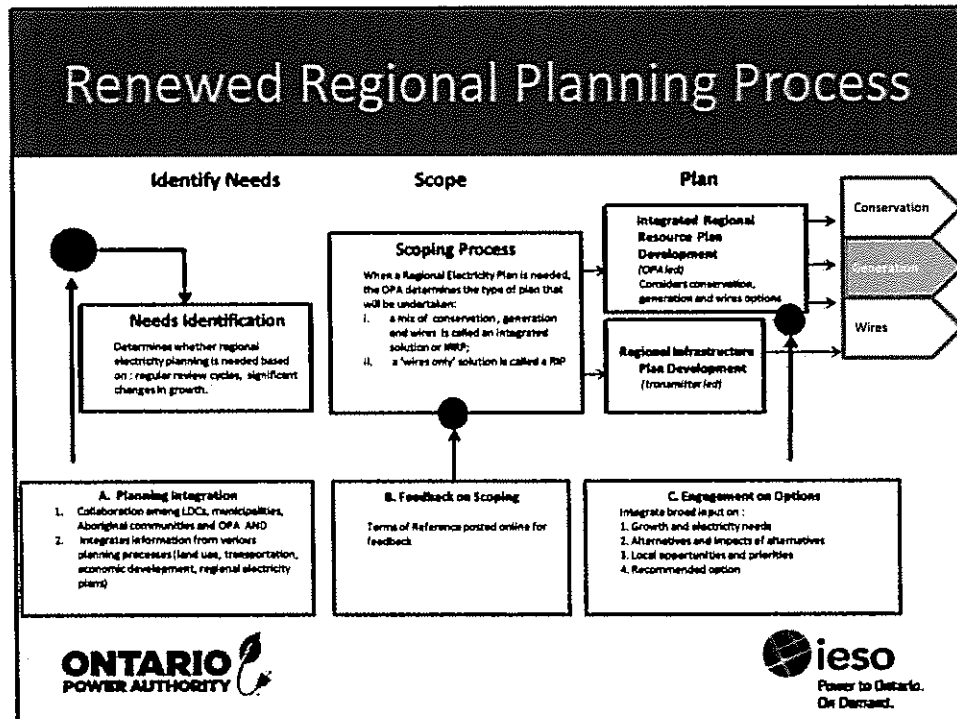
Renewed Regional Planning Process

Identify Needs

Scope

Plan

Conservation

Generation

Wires

Scoping Process

When a Regional Electricity Plan is needed, the OPA determines the type of plan that will be undertaken:

i. a mix of conservation, generation and wires is called an integrated solution or IRRP;

ii. a 'wires only' solution is called a RIP

Integrated Regional Resource Plan Development (OPA led) Considers conservation, generation and wires options

Regional Infrastructure Plan Development (transmitter led)

Needs Identification

Determines whether regional electricity planning is needed based on : regular review cycles, significant changes in growth.

A. Planning Integration

1. Collaboration among LDCs, municipalities, Aboriginal communities and OPA AND

2. Integrates information from various planning processes (land use, transportation, economic development, regional electricity plans)

B. Feedback on Scoping

Terms of Reference posted online for feedback

C. Engagement on Options

Integrate broad input on :

1. Growth and electricity needs

2. Alternatives and impacts of alternatives

3. Local opportunities and priorities

4. Recommended option

ONTARIO POWER AUTHORITY

ieso Power to Ontario. On Demand.